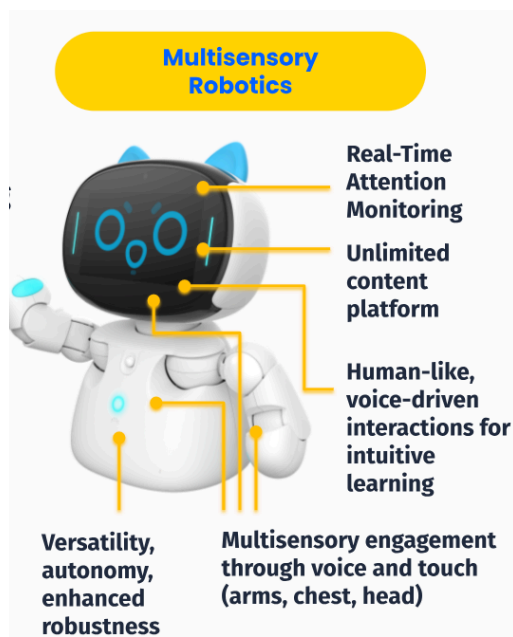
Multisensory Robotics

Real-Time Attention Monitoring

Unlimited content platform

Human-like, voice-driven interactions for intuitive learning

Versatility, autonomy, enhanced robustness

Multisensory engagement through voice and touch (arms, chest, head)